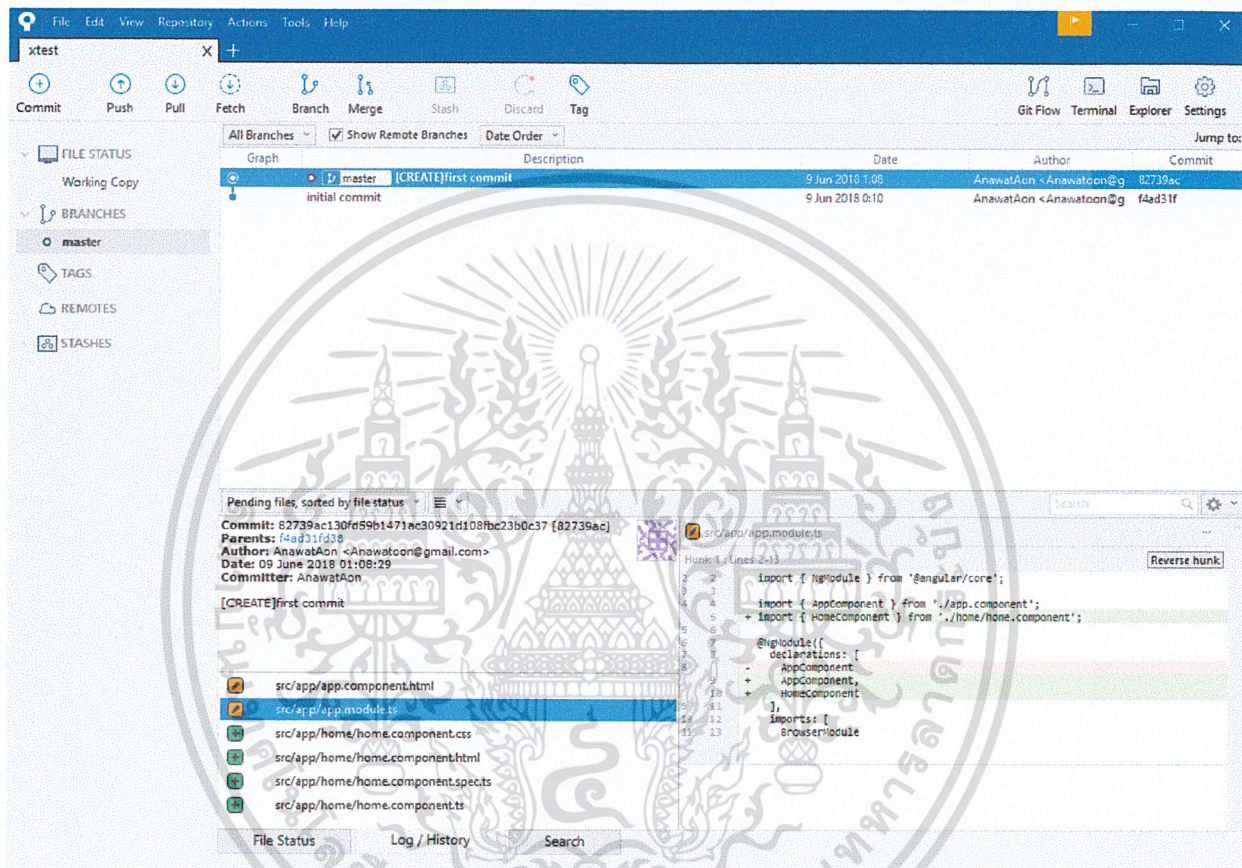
File Edit View Repository Actions Tools Help

xtest

Commit Push Pull Fetch Branch Merge Stash Discard Tag Git Flow Terminal Explorer Settings

All Branches Show Remote Branches Date Order Jump to:

FILE STATUS
Working Copy
BRANCHES
master
TAGS
REMOTES
STASHES

| Graph | Description | Date | Author | Commit |
|---|---|---|---|---|
| | master [CREATE]first commit | 9 Jun 2018 1:08 | AnawatAon <Anawatoon@g | 82739ac |
| | initial commit | 9 Jun 2018 0:10 | AnawatAon <Anawatoon@g | f4ad31f |

Pending files, sorted by file status

Search

Commit: 82739ac130fd59b1471ac30921d108fbc23b0c37 [82739ac]
Parents: f4ad31fd38
Author: AnawatAon <Anawatoon@gmail.com>
Date: 09 June 2018 01:08:29
Committer: AnawatAon

[CREATE]first commit

src/app/app.component.html
src/app/app.module.ts
src/app/home/home.component.css
src/app/home/home.component.html
src/app/home/home.component.spec.ts
src/app/home/home.component.ts

src/app/app.module.ts

Hunk 1 : Lines 2-13

Reverse hunk

import { NgModule } from '@angular/core';

import { AppComponent } from './app.component';
+ import { HomeComponent } from './home/home.component';

@NgModule({
declarations: [
- AppComponent
+ AppComponent,
+ HomeComponent
],
imports: [
BrowserModule

File Status Log / History Search